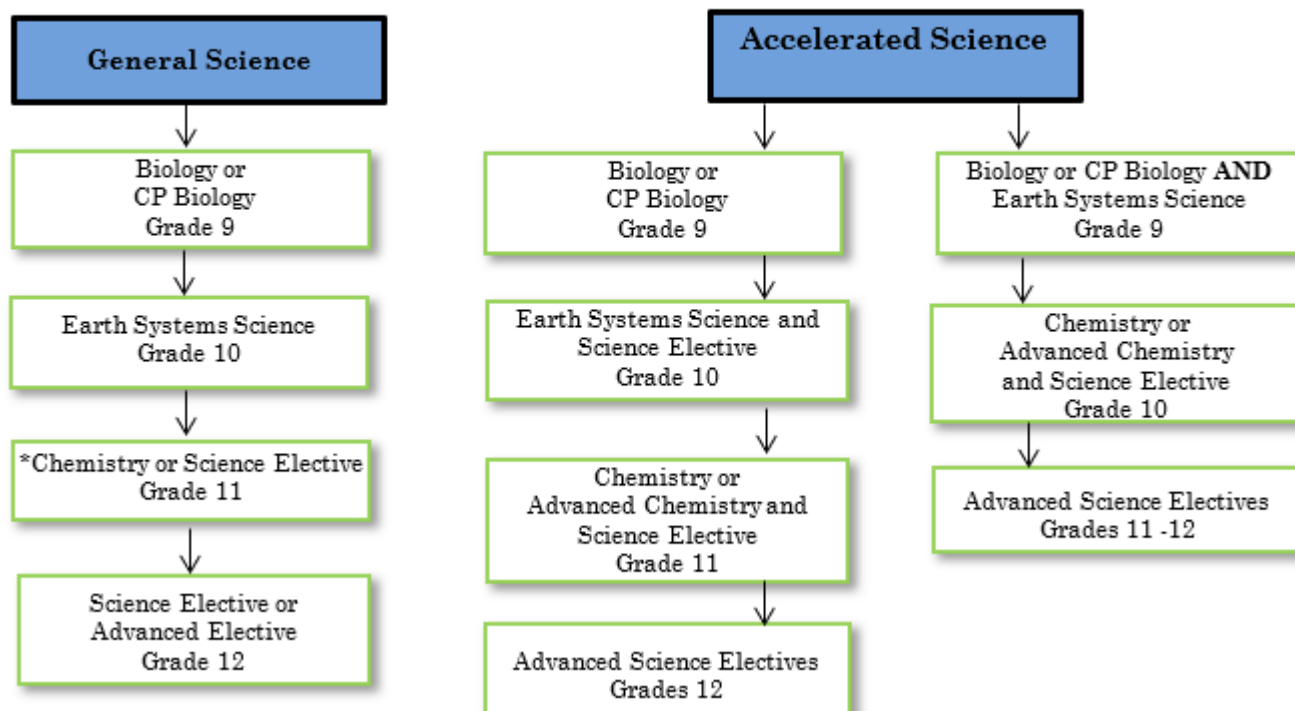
General Science

Biology or
CP Biology
Grade 9

Earth Systems Science
Grade 10

*Chemistry or Science Elective
Grade 11

Science Elective or
Advanced Elective
Grade 12

Accelerated Science

Biology or
CP Biology
Grade 9

Earth Systems Science and
Science Elective
Grade 10

Chemistry or
Advanced Chemistry and
Science Elective
Grade 11

Advanced Science Electives
Grades 12

Biology or CP Biology **AND**
Earth Systems Science
Grade 9

Chemistry or
Advanced Chemistry
and Science Elective
Grade 10

Advanced Science Electives
Grades 11 -12